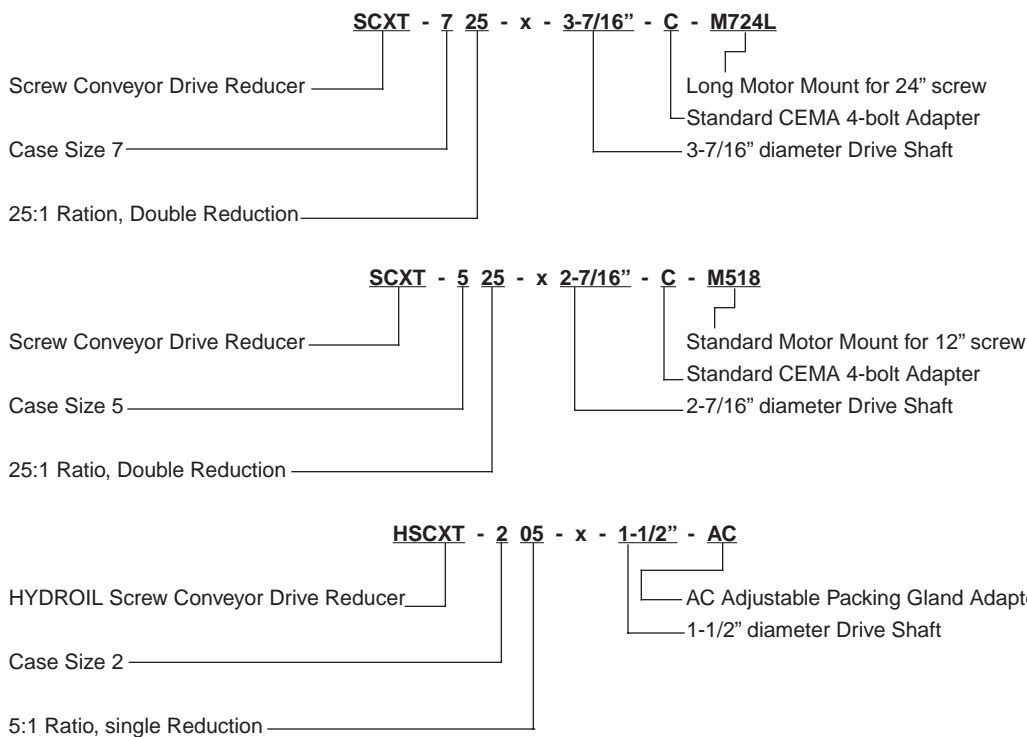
SCXT - 7 25 - x - 3-7/16" - C - M724L

Screw Conveyor Drive Reducer

Long Motor Mount for 24" screw

Standard CEMA 4-bolt Adapter

Case Size 7

3-7/16" diameter Drive Shaft

25:1 Ration, Double Reduction

SCXT - 5 25 - x 2-7/16" - C - M518

Screw Conveyor Drive Reducer

Standard Motor Mount for 12" screw

Standard CEMA 4-bolt Adapter

Case Size 5

2-7/16" diameter Drive Shaft

25:1 Ratio, Double Reduction

HSCXT - 2 05 - x - 1-1/2" - AC

HYDROIL Screw Conveyor Drive Reducer

AC Adjustable Packing Gland Adapt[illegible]

1-1/2" diameter Drive Shaft

Case Size 2

5:1 Ratio, single Reduction